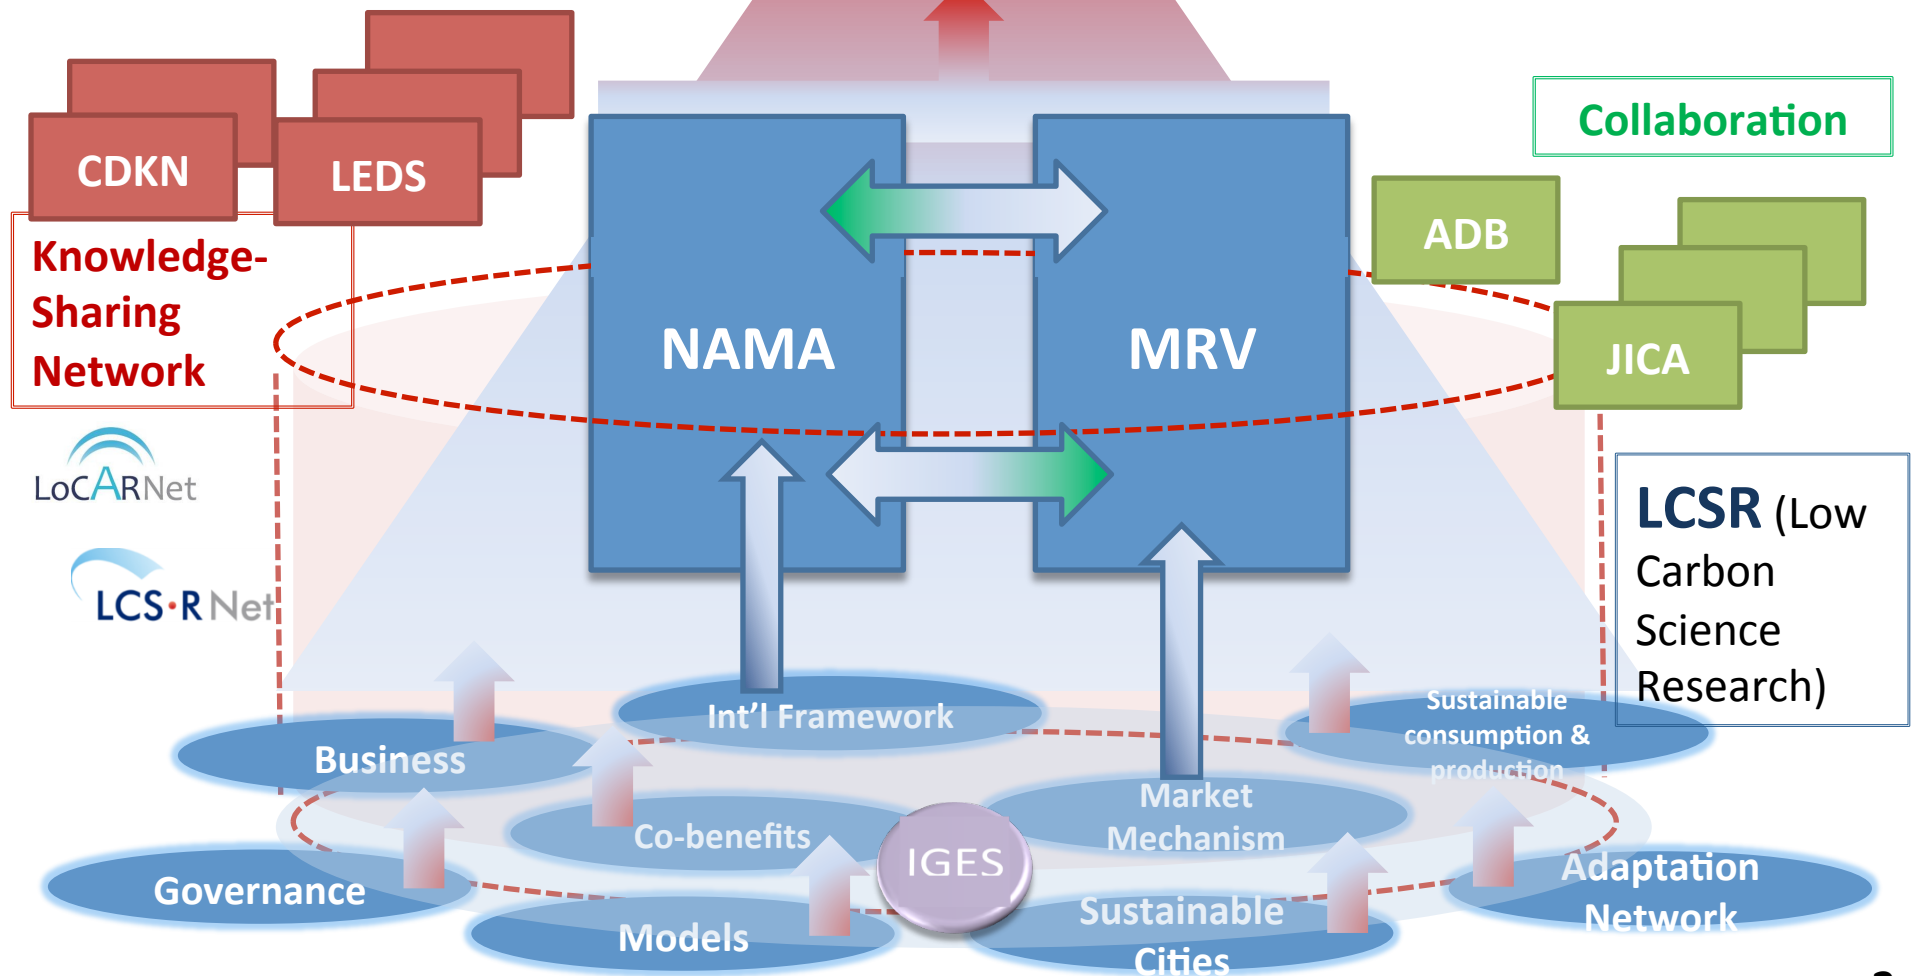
CDKN

LEDS

Knowledge-Sharing Network

LoCARNet

LCS-RNet

NAMA

MRV

Collaboration

ADB

JICA

LCSR (Low Carbon Science Research)

Int'l Framework

Business

Sustainable consumption & production

Co-benefits

Market Mechanism

IGES

Governance

Models

Sustainable Cities

Adaptation Network